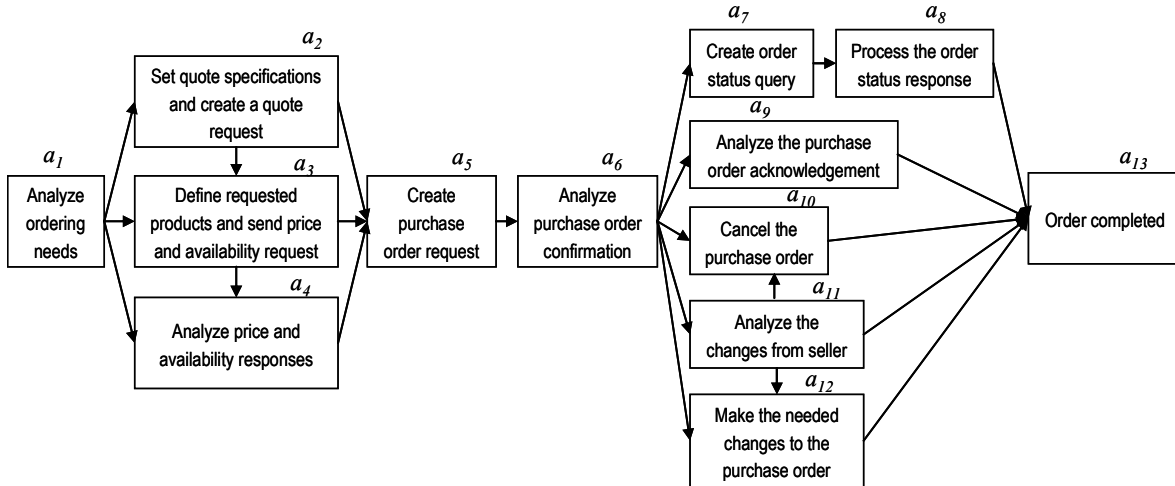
$a_7$
Create order status query

$a_8$
Process the order status response

$a_2$
Set quote specifications and create a quote request

$a_9$
Analyze the purchase order acknowledgement

$a_1$
Analyze ordering needs

$a_3$
Define requested products and send price and availability request

$a_5$
Create purchase order request

$a_6$
Analyze purchase order confirmation

$a_{10}$
Cancel the purchase order

$a_{13}$
Order completed

$a_4$
Analyze price and availability responses

$a_{11}$
Analyze the changes from seller

$a_{12}$
Make the needed changes to the purchase order